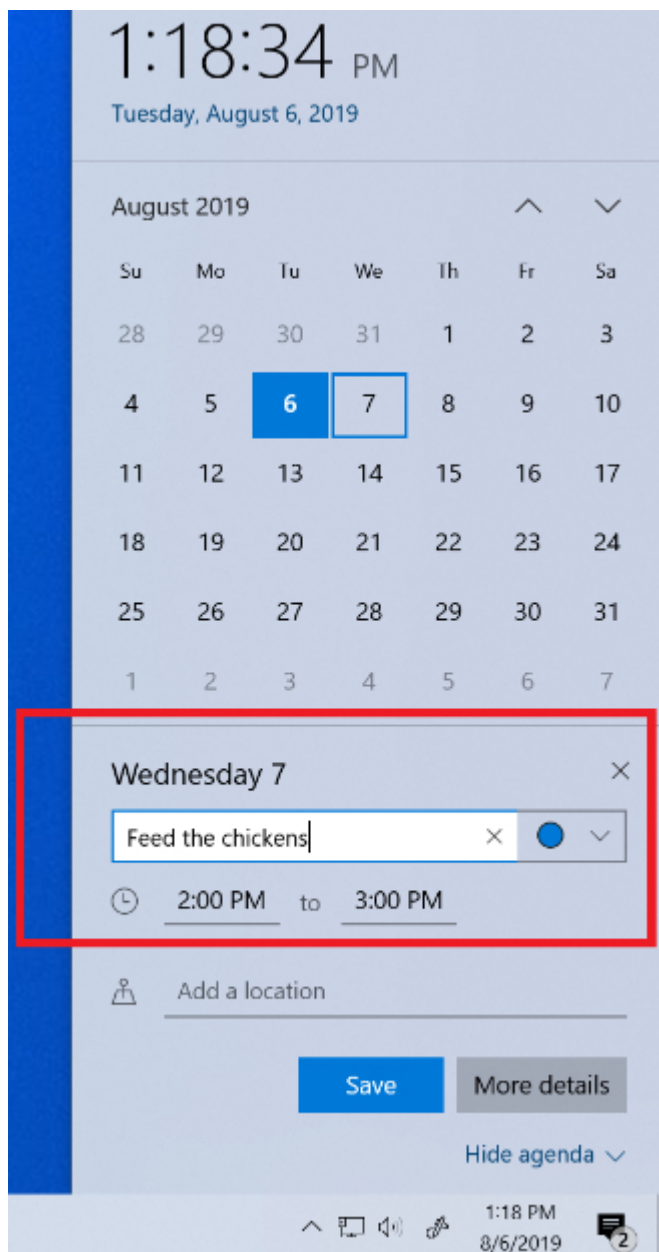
1:18:34 PM
Tuesday, August 6, 2019

August 2019

| Su | Mo | Tu | We | Th | Fr | Sa |
|---|---|---|---|---|---|---|
| 28 | 29 | 30 | 31 | 1 | 2 | 3 |
| 4 | 5 | 6 | 7 | 8 | 9 | 10 |
| 11 | 12 | 13 | 14 | 15 | 16 | 17 |
| 18 | 19 | 20 | 21 | 22 | 23 | 24 |
| 25 | 26 | 27 | 28 | 29 | 30 | 31 |
| 1 | 2 | 3 | 4 | 5 | 6 | 7 |

Wednesday 7

Feed the chickens

2:00 PM to 3:00 PM

Add a location

Save
More details

Hide agenda

1:18 PM
8/6/2019
2